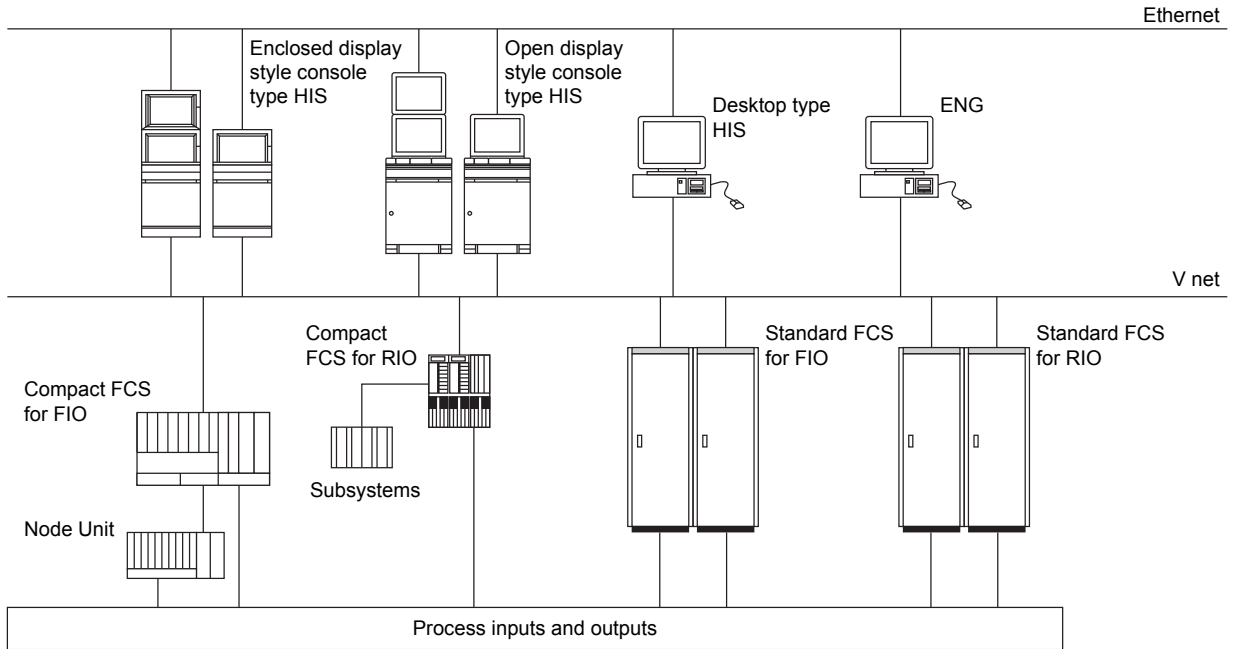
Ethernet

Enclosed display style console type HIS

Open display style console type HIS

Desktop type HIS

ENG

V net

Compact FCS for RIO

Standard FCS for FIO

Standard FCS for RIO

Compact FCS for FIO

Subsystems

Node Unit

Process inputs and outputs